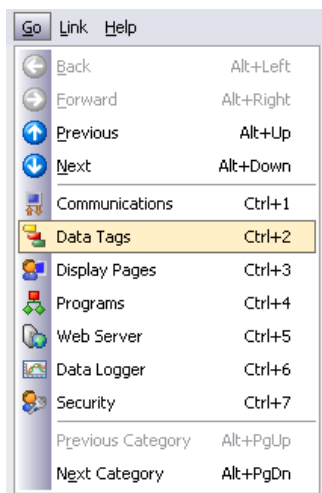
Go Link Help

Back Alt+Left
Forward Alt+Right
Previous Alt+Up
Next Alt+Down
Communications Ctrl+1
Data Tags Ctrl+2
Display Pages Ctrl+3
Programs Ctrl+4
Web Server Ctrl+5
Data Logger Ctrl+6
Security Ctrl+7
Previous Category Alt+PgUp
Next Category Alt+PgDn